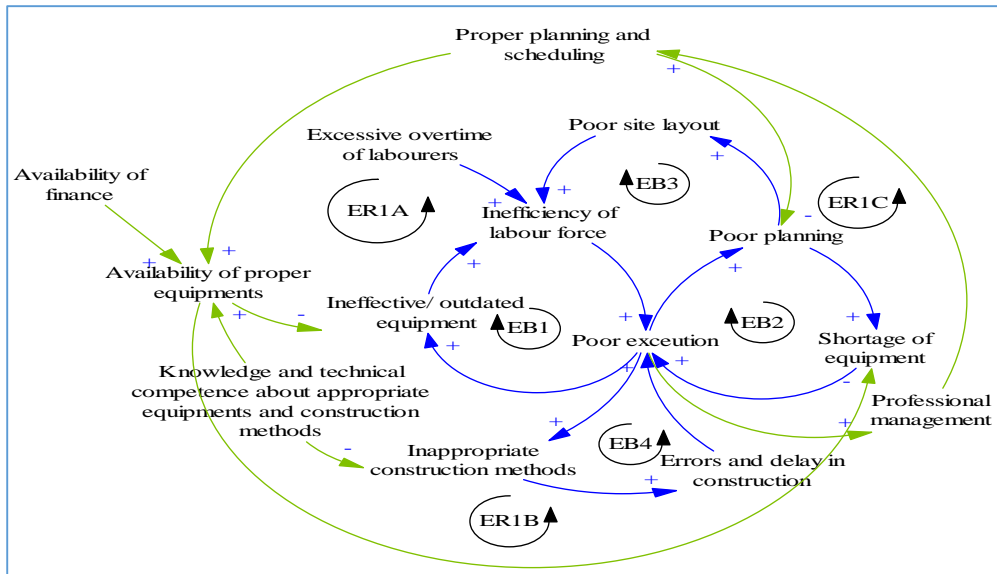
Proper planning and scheduling

+

Poor site layout

Excessive overtime of labourers

+

+

EB3

+

ER1C

-

Availability of finance

ER1A

Inefficiency of labour force

+

Poor planning

+

+

Availability of proper equipments

+

+

Ineffective/ outdated equipment

-

+

EB1

+

EB2

+

Shortage of equipment

+

Poor exceution

+

Knowledge and technical competence about appropriate equipments and construction methods

+

-

Professional management

+

+

-

Inappropriate construction methods

EB4

Errors and delay in construction

+

ER1B